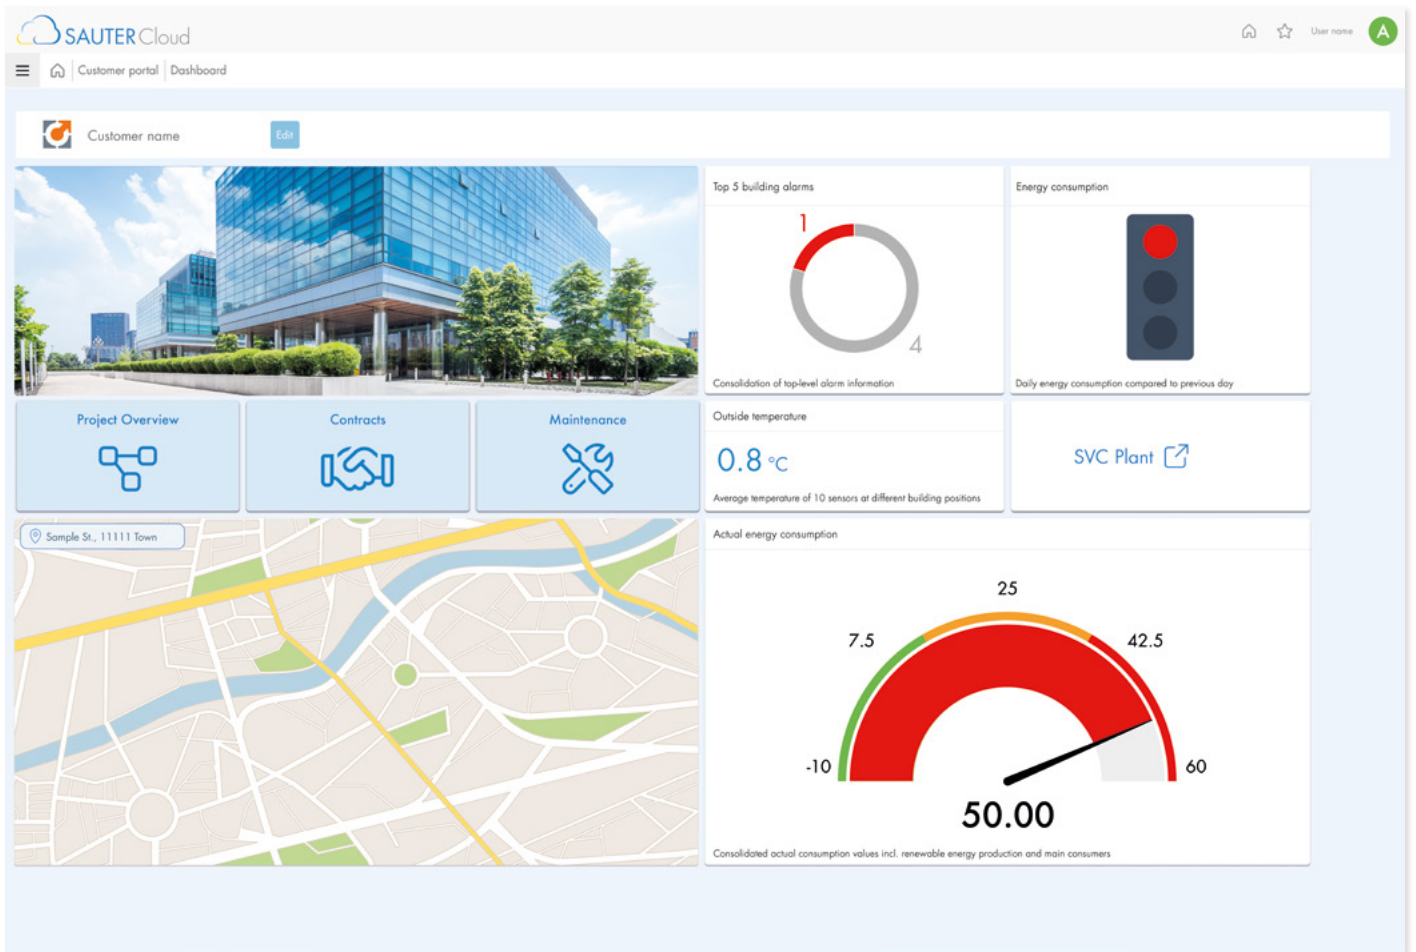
SAUTER Cloud

User name A

Customer portal | Dashboard

Customer name Edit

Top 5 building alarms

1

4

Consolidation of top-level alarm information

Energy consumption

Daily energy consumption compared to previous day

Project Overview

Contracts

Maintenance

Outside temperature

0.8 °C

Average temperature of 10 sensors at different building positions

SVC Plant

Sample St., 11111 Town

Actual energy consumption

25

7.5

42.5

-10

60

50.00

Consolidated actual consumption values incl. renewable energy production and main consumers